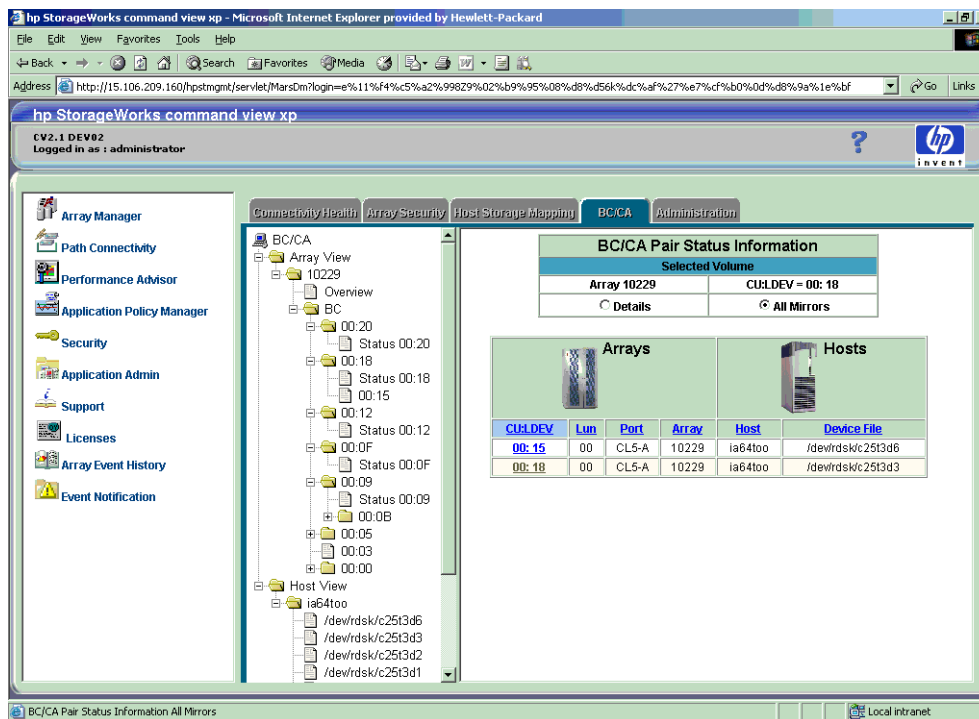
hp StorageWorks command view xp - Microsoft Internet Explorer provided by Hewlett-Packard

File Edit View Favorites Tools Help

Back Search Favorites Media

Address http://15.106.209.160/hpstmgmt/servlet/MarsDm?login=e%11%f4%c5%a2%998Z9%02%b9%95%08%d8%d56k%dc%af%27%e7%cf%b0%0d%d8%9a%1e%bf Go Links

hp StorageWorks command view xp

CV2.1 DEV02
Logged in as : administrator

invent

Array Manager
Path Connectivity
Performance Advisor
Application Policy Manager
Security
Application Admin
Support
Licenses
Array Event History
Event Notification

Connectivity Health | Array Security | Host Storage Mapping | BC/CA | Administration

BC/CA
Array View
10229
Overview
BC
00:20
Status 00:20
00:18
Status 00:18
00:15
00:12
Status 00:12
00:0F
Status 00:0F
00:09
Status 00:09
00:0B
00:05
00:03
00:00
Host View
ia64too
/dev/rdsk/c25t3d6
/dev/rdsk/c25t3d3
/dev/rdsk/c25t3d2
/dev/rdsk/c25t3d1

BC/CA Pair Status Information

Selected Volume

| Array 10229 | CU:LDEV = 00: 18 |
|---|---|
| Details | All Mirrors |

Arrays | Hosts

| CU:LDEV | Lun | Port | Array | Host | Device File |
|---|---|---|---|---|---|
| 00: 15 | 00 | CL5-A | 10229 | ia64too | /dev/rdsk/c25t3d6 |
| 00: 18 | 00 | CL5-A | 10229 | ia64too | /dev/rdsk/c25t3d3 |

BC/CA Pair Status Information All Mirrors

Local intranet